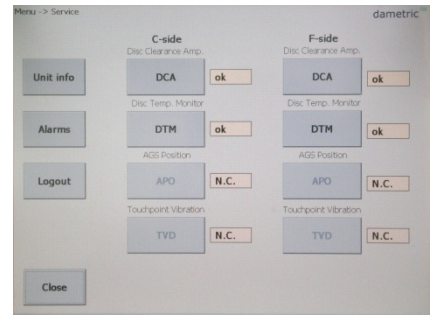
Menu -> Service

dametric

Unit info

Alarms

Logout

Close

C-side

Disc Clearance Amp.

DCA

ok

Disc Temp. Monitor

DTM

ok

AGS Position

APO

N.C.

Touchpoint Vibration

TVD

N.C.

F-side

Disc Clearance Amp.

DCA

ok

Disc Temp. Monitor

DTM

ok

AGS Position

APO

N.C.

Touchpoint Vibration

TVD

N.C.